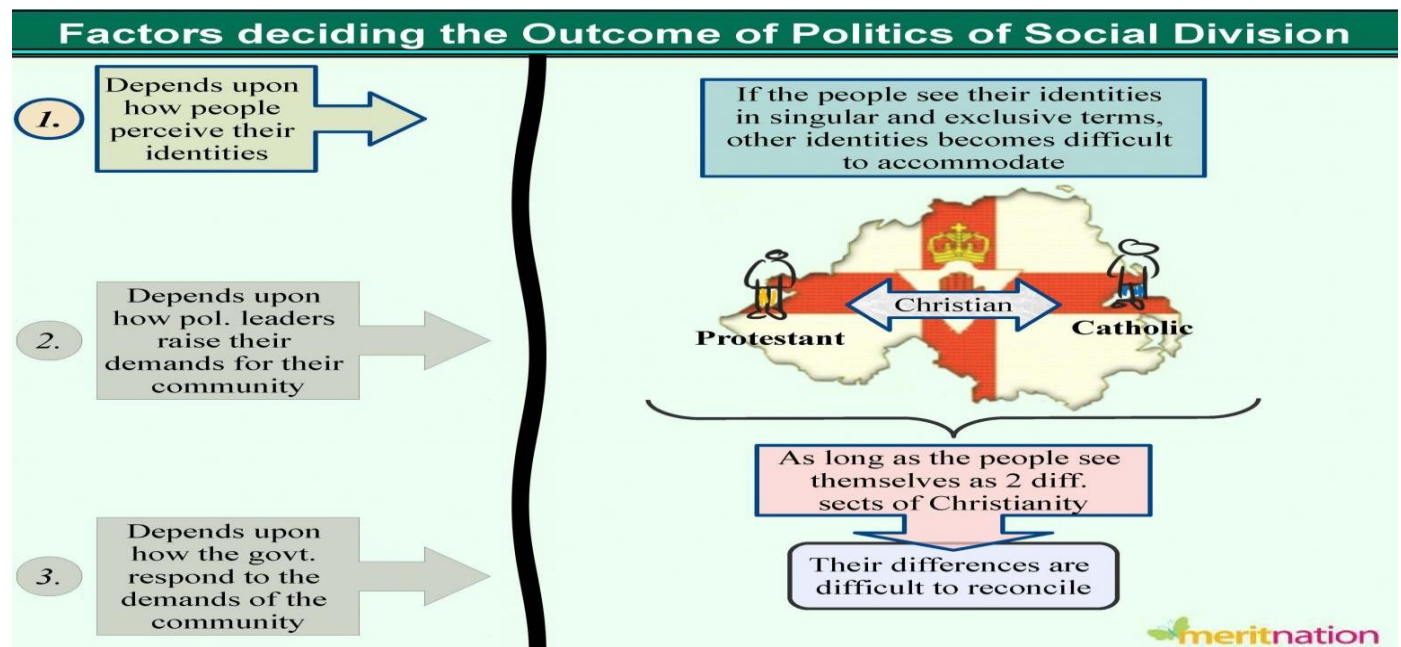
Factors deciding the Outcome of Politics of Social Division

1.

Depends upon how people perceive their identities

2.

Depends upon how pol. leaders raise their demands for their community

3.

Depends upon how the govt. respond to the demands of the community

If the people see their identities in singular and exclusive terms, other identities becomes difficult to accommodate

Christian

Protestant

Catholic

As long as the people see themselves as 2 diff. sects of Christianity

Their differences are difficult to reconcile

meritnation